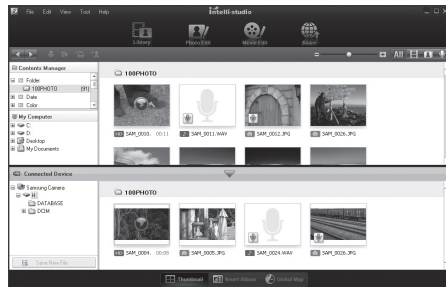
File Edit View Tool Help

Intelli-studio

Library Photo Edit Movie Edit Share

All

Contents Manager

Folder
100PHOTO (91)
Date
Color

My Computer
C:
D:
Desktop
My Documents

100PHOTO

SAM_0003.. 00:11
SAM_0011.WAV
SAM_0012.JPG
SAM_0026.JPG

Connected Device

Samsung Camera
H:
DATABASE
DCIM

100PHOTO

SAM_0004.. 00:12
SAM_0005.JPG
SAM_0006.WAV
SAM_0007.JPG

Save New File

Thumbnail Smart Album Global Map